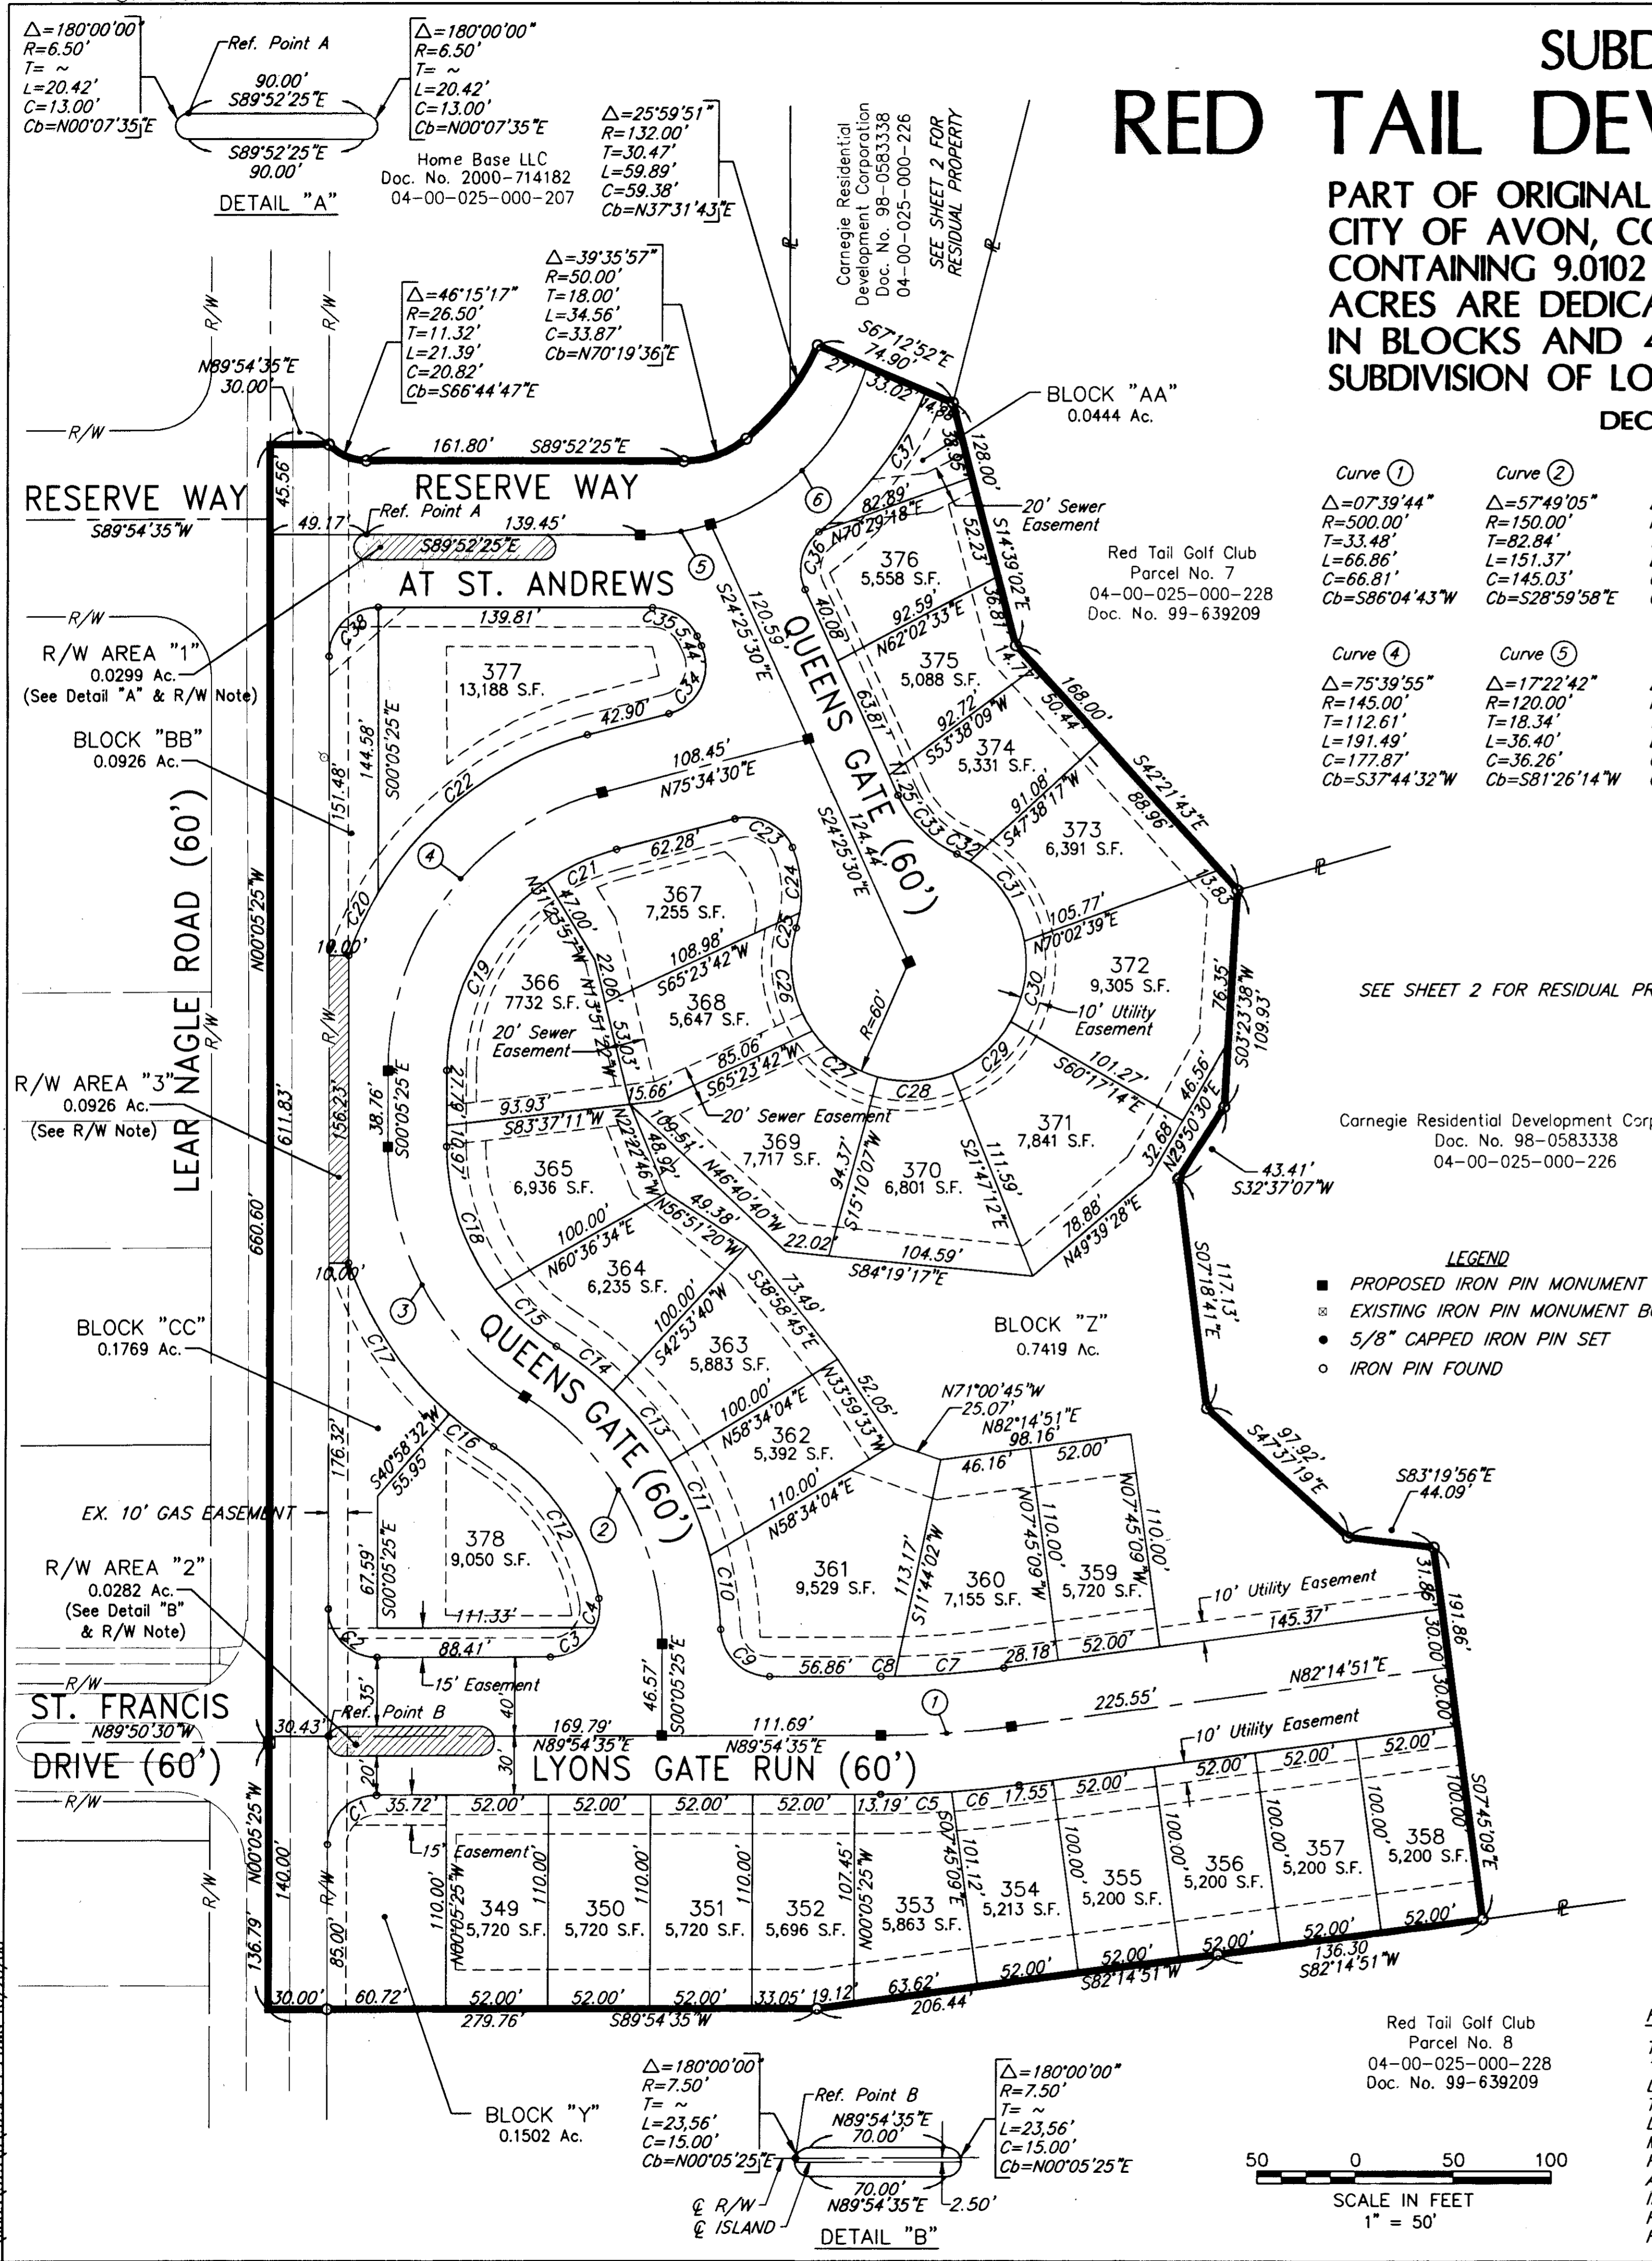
SUBD
RED TAIL DEV
PART OF ORIGINAL
CITY OF AVON, CO
CONTAINING 9.0102
ACRES ARE DEDICA
IN BLOCKS AND 4
SUBDIVISION OF LO
DEC

$\Delta$=180°00'00"
R=6.50'
T= ~
L=20.42'
C=13.00'
Cb=N00°07'35"E

Ref. Point A
90.00'
S89°52'25"E
S89°52'25"E
90.00'
DETAIL "A"

$\Delta$=180°00'00"
R=6.50'
T= ~
L=20.42'
C=13.00'
Cb=N00°07'35"E

Home Base LLC
Doc. No. 2000-714182
04-00-025-000-207

$\Delta$=25°59'51"
R=132.00'
T=30.47'
L=59.89'
C=59.38'
Cb=N37°31'43"E

Carnegie Residential Development Corporation
Doc. No. 98-0583338
04-00-025-000-226

SEE SHEET 2 FOR RESIDUAL PROPERTY

$\Delta$=39°35'57"
R=50.00'
T=18.00'
L=34.56'
C=33.87'
Cb=N70°19'36"E

$\Delta$=46°15'17"
R=26.50'
T=11.32'
L=21.39'
C=20.82'
Cb=S66°44'47"E

N89°54'35"E
30.00'

R/W
R/W
R/W

S67°12'52"E
74.90'
27'
33.02'
14.98'
38.95'
128.00'

BLOCK "AA"
0.0444 Ac.

161.80' S89°52'25"E

RESERVE WAY
S89°54'35"W
45.56'
49.17'
Ref. Point A
139.45'
S89°52'25"E
RESERVE WAY
AT ST. ANDREWS

C37
82.89'
N70°29'18"E
20' Sewer Easement
52.23'
S14°39'02"E
6
5
C36
376
5,558 S.F.
40.08'
92.59'
N62°02'33"E
36.87'
120.59'
S24°25'30"E

Red Tail Golf Club
Parcel No. 7
04-00-025-000-228
Doc. No. 99-639209

Curve 1
$\Delta$=07°39'44"
R=500.00'
T=33.48'
L=66.86'
C=66.81'
Cb=S86°04'43"W

Curve 2
$\Delta$=57°49'05"
R=150.00'
T=82.84'
L=151.37'
C=145.03'
Cb=S28°59'58"E

Curve 4
$\Delta$=75°39'55"
R=145.00'
T=112.61'
L=191.49'
C=177.87'
Cb=S37°44'32"W

Curve 5
$\Delta$=17°22'42"
R=120.00'
T=18.34'
L=36.40'
C=36.26'
Cb=S81°26'14"W

R/W AREA "1"
0.0299 Ac.
(See Detail "A" & R/W Note)

BLOCK "BB"
0.0926 Ac.

C38
139.81'
C35
5.44'
377
13,188 S.F.
42.90'
C34
144.58'
S00°05'25"E
151.48'
C22
108.45'
N75°34'30"E
QUEENS GATE (60')
375
5,088 S.F.
63.87'
14.77'
168.00'
50.44'
92.72'
S53°38'09"W
374
5,331 S.F.
91.08'
S47°38'17"W
C33
C32
12.25'
S42°21'43"E
88.96'
373
6,391 S.F.
S24°25'30"E
124.44'
13.83'
C31
105.77'
N70°02'39"E
372
9,305 S.F.
10' Utility Easement
C30
76.35'
S03°23'38"W
109.93'

SEE SHEET 2 FOR RESIDUAL PR

LEAR NAGLE ROAD (60')
N00°05'25"W
611.83'
660.60'
R/W
R/W
10.00'
C20
4
C21
62.28'
C23
N71°23'57"W
47.00'
367
7,255 S.F.
C24
C25
108.98'
S65°23'42"W
22.06'
368
5,647 S.F.
C26
C19
366
7732 S.F.
N13°51'22"W
53.03'
20' Sewer Easement
85.06'
S65°23'42"W
R=60'
C27
C28
C29
15.66'
101.27'
S60°17'14"E

R/W AREA "3"
0.0926 Ac.
(See R/W Note)

156.23'
38.76'
S00°05'25"E
22.79'
93.93'
S83°37'11"W
10.97'
N22°22'46"W
109.51'
48.92'
20' Sewer Easement
369
7,717 S.F.
N46°40'40"W
94.37'
S15°10'07"W
370
6,801 S.F.
111.59'
S21°47'12"E
371
7,841 S.F.
46.56'
N29°50'30"E
32.68'

Carnegie Residential Development Corp
Doc. No. 98-0583338
04-00-025-000-226

43.41'
S32°37'07"W

365
6,936 S.F.
C18
100.00'
N60°36'34"E
N56°51'20"W
49.38'
22.02'
104.59'
S84°19'17"E
78.88'
N49°39'28"E
S07°18'41"E
117.13'

LEGEND
■ PROPOSED IRON PIN MONUMENT
⊠ EXISTING IRON PIN MONUMENT B
● 5/8" CAPPED IRON PIN SET
○ IRON PIN FOUND

364
6,235 S.F.
C15
3
10.00'
S38°58'45"E
73.49'
100.00'
S42°53'40"W
363
5,883 S.F.
C14
QUEENS GATE (60')
C13
BLOCK "Z"
0.7419 Ac.

BLOCK "CC"
0.1769 Ac.

C17
176.32'
S40°58'32"W
55.95'
C16
100.00'
N58°34'04"E
362
5,392 S.F.
N33°59'33"W
52.05'
N71°00'45"W
25.07'
N82°14'51"E
98.16'
46.16'
52.00'
C11
110.00'
N58°34'04"E
S47°37'19"E
97.92'
S83°19'56"E
44.09'

EX. 10' GAS EASEMENT
378
9,050 S.F.
C12
2
113.17'
S11°44'02"W
N07°45'09"W
110.00'
N07°45'09"W
110.00'
361
9,529 S.F.
360
7,155 S.F.
359
5,720 S.F.
C10
10' Utility Easement
145.37'
31.86'
30.00'
191.86'

R/W AREA "2"
0.0282 Ac.
(See Detail "B" & R/W Note)

67.59'
S00°05'25"E
111.33'
C4
C2
88.41'
C3
C9
56.86'
C8
C7
28.18'
52.00'
15' Easement
35'
40'
46.57'
S00°05'25"E
1
225.55'
N82°14'51"E
30.00'

R/W
ST. FRANCIS
N89°50'30"W
DRIVE (60')
R/W
30.43'
Ref. Point B
169.79'
N89°54'35"E
111.69'
N89°54'35"E
10' Utility Easement
LYONS GATE RUN (60')
20'
30'
C1
35.72'
52.00'
52.00'
52.00'
52.00'
13.19'
C5
C6
17.55'
52.00'
52.00'
52.00'
52.00'
100.00'
S07°45'09"E

N00°05'25"W
140.00'
136.79'
85.00'
15' Easement
110.00'
N00°05'25"W
349
5,720 S.F.
110.00'
350
5,720 S.F.
110.00'
351
5,720 S.F.
110.00'
352
5,696 S.F.
107.45'
N00°05'25"W
353
5,863 S.F.
S07°45'09"E
101.12'
354
5,213 S.F.
100.00'
355
5,200 S.F.
100.00'
356
5,200 S.F.
100.00'
357
5,200 S.F.
100.00'
358
5,200 S.F.
52.00'
136.30
S82°14'51"W
52.00'
52.00'
52.00'
S82°14'51"W
52.00'
30.00'
60.72'
52.00'
52.00'
52.00'
33.05'
19.12'
63.62'
206.44'
279.76'
S89°54'35"W

BLOCK "Y"
0.1502 Ac.

Red Tail Golf Club
Parcel No. 8
04-00-025-000-228
Doc. No. 99-639209

$\Delta$=180°00'00"
R=7.50'
T= ~
L=23.56'
C=15.00'
Cb=N00°05'25"E

Ref. Point B
N89°54'35"E
70.00'
70.00'
N89°54'35"E
2.50'
℄ R/W
℄ ISLAND
DETAIL "B"

$\Delta$=180°00'00"
R=7.50'
T= ~
L=23.56'
C=15.00'
Cb=N00°05'25"E

50 0 50 100
SCALE IN FEET
1" = 50'